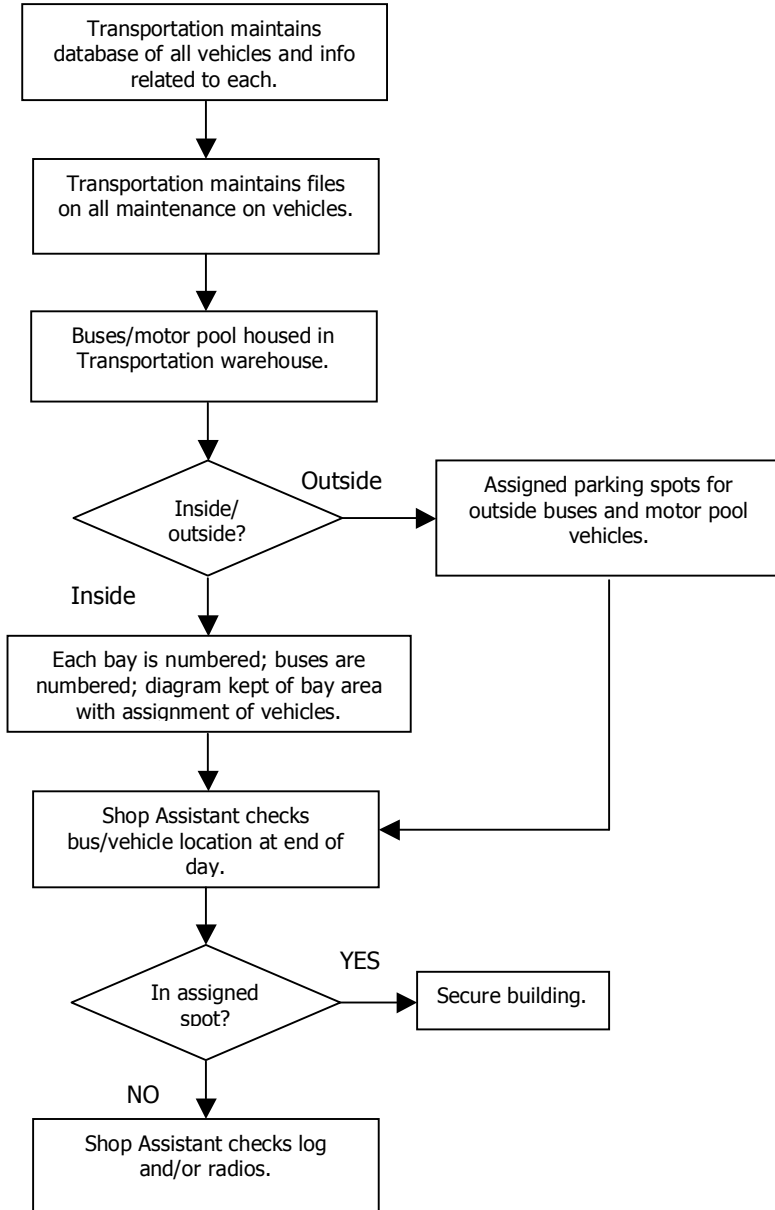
Transportation maintains database of all vehicles and info related to each.

Transportation maintains files on all maintenance on vehicles.

Buses/motor pool housed in Transportation warehouse.

Inside/ outside?

Outside

Assigned parking spots for outside buses and motor pool vehicles.

Inside

Each bay is numbered; buses are numbered; diagram kept of bay area with assignment of vehicles.

Shop Assistant checks bus/vehicle location at end of day.

In assigned spot?

YES

Secure building.

NO

Shop Assistant checks log and/or radios.